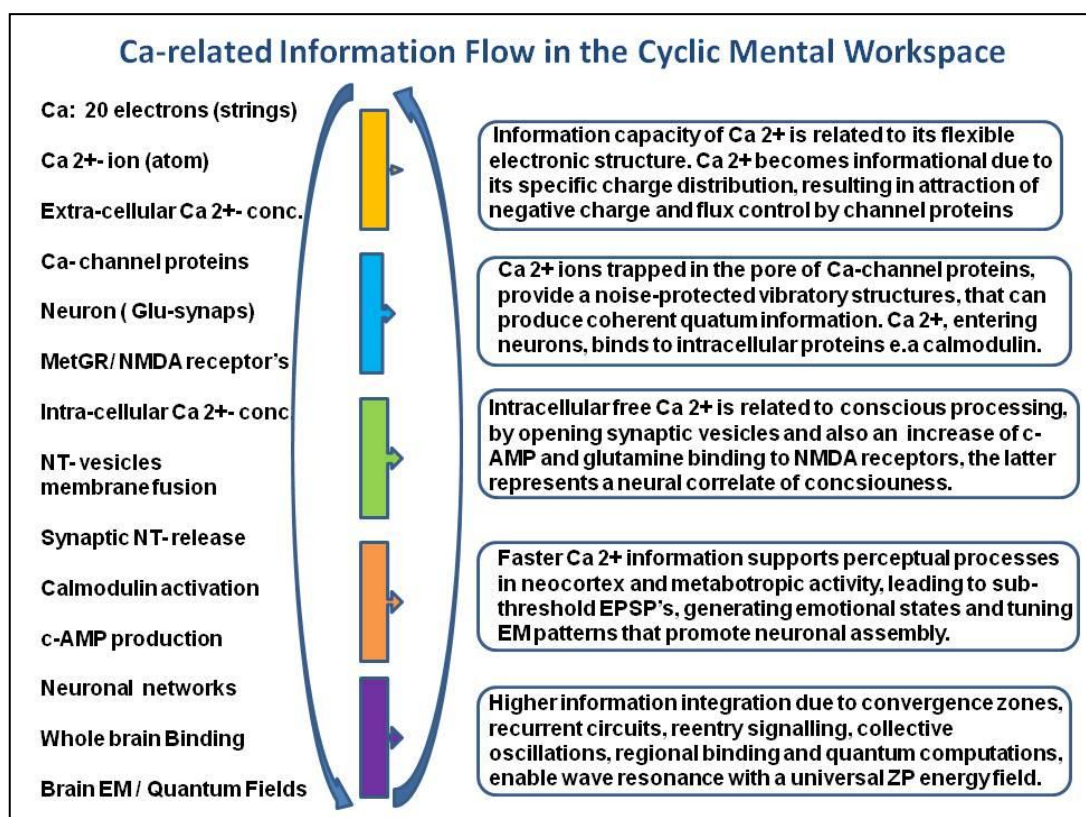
Ca-related Information Flow in the Cyclic Mental Workspace

Ca: 20 electrons (strings)

Ca 2+- ion (atom)

Extra-cellular Ca 2+- conc.

Ca- channel proteins

Neuron ( Glu-synaps)

MetGR/ NMDA receptor's

Intra-cellular Ca 2+- conc

NT- vesicles membrane fusion

Synaptic NT- release

Calmodulin activation

c-AMP production

Neuronal networks

Whole brain Binding

Brain EM / Quantum Fields

Information capacity of Ca 2+ is related to its flexible electronic structure. Ca 2+ becomes informational due to its specific charge distribution, resulting in attraction of negative charge and flux control by channel proteins

Ca 2+ ions trapped in the pore of Ca-channel proteins, provide a noise-protected vibratory structures, that can produce coherent quatum information. Ca 2+, entering neurons, binds to intracellular proteins e.a calmodulin.

Intracellular free Ca 2+ is related to conscious processing, by opening synaptic vesicles and also an increase of c-AMP and glutamine binding to NMDA receptors, the latter represents a neural correlate of concsiouness.

Faster Ca 2+ information supports perceptual processes in neocortex and metabotropic activity, leading to sub-threshold EPSP's, generating emotional states and tuning EM patterns that promote neuronal assembly.

Higher information integration due to convergence zones, recurrent circuits, reentry signalling, collective oscillations, regional binding and quantum computations, enable wave resonance with a universal ZP energy field.